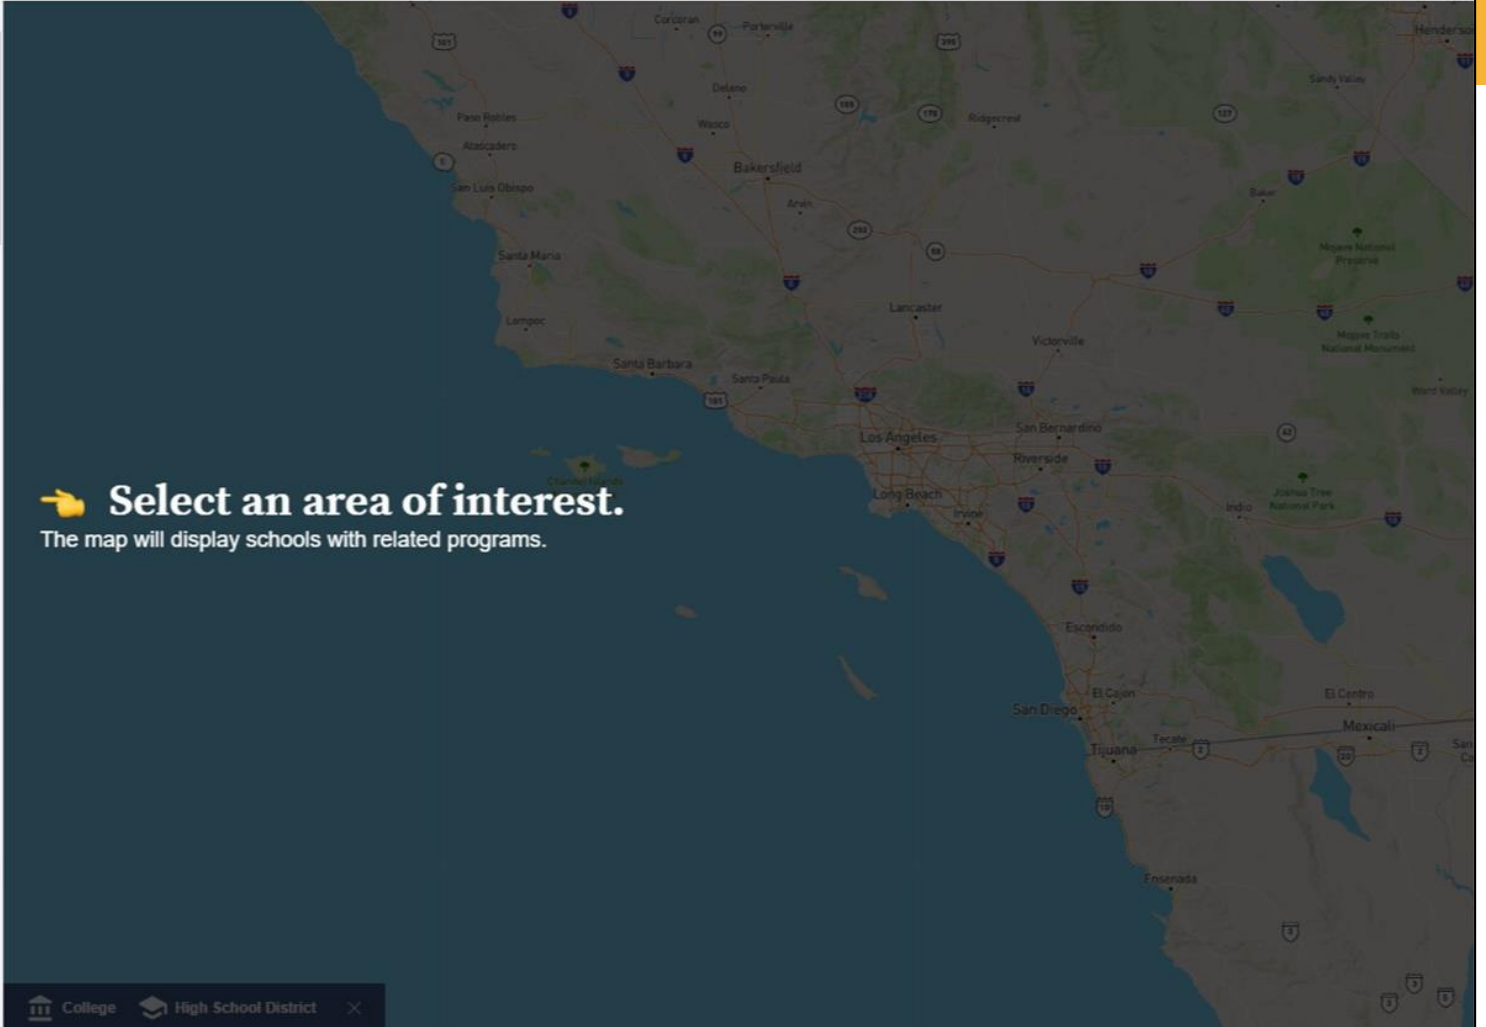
Select an area of interest.
The map will display schools with related programs.

Corcoran
Porterville
Henderson
Delano
Sandy Valley
Paso Robles
Wasco
Ridgecrest
Atascadero
Bakersfield
San Luis Obispo
Arvin
Baker
Santa Maria
Mojave National Preserve
Lancaster
Lompoc
Victorville
Mojave Trails National Monument
Santa Barbara
Santa Paula
Ward Valley
Los Angeles
San Bernardino
Riverside
Long Beach
Joshua Tree National Park
Indio
Irvine
Escondido
El Cajon
El Centro
San Diego
Mexicali
Tecate
Tijuana
Ensenada

College
High School District